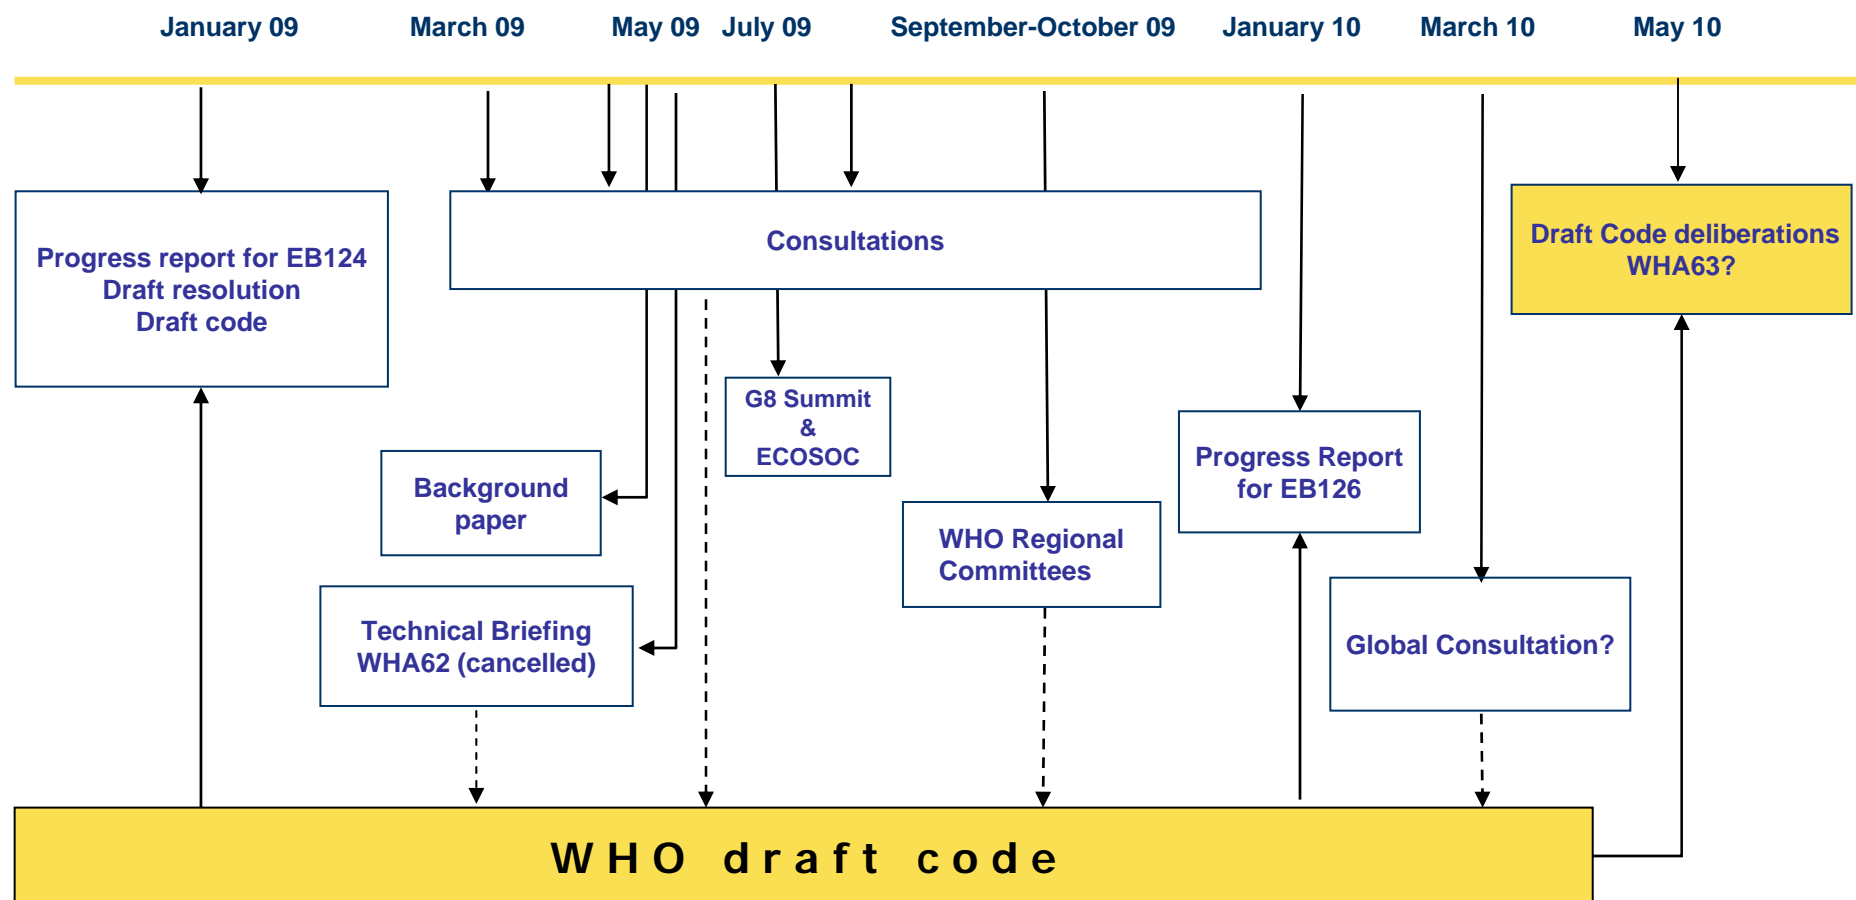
January 09 March 09 May 09 July 09 September-October 09 January 10 March 10 May 10

Progress report for EB124
Draft resolution
Draft code

Consultations

Draft Code deliberations WHA63?

G8 Summit
&
ECOSOC

Background paper

Progress Report for EB126

WHO Regional Committees

Technical Briefing WHA62 (cancelled)

Global Consultation?

WHO draft code